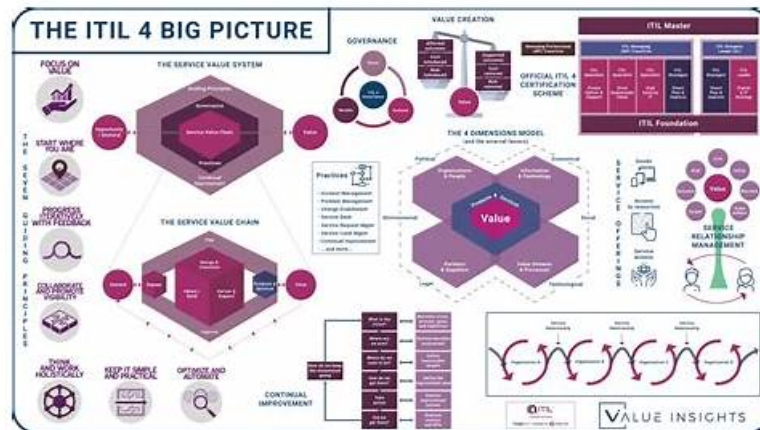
THE ITIL 4 BIG PICTURE

FOCUS ON VALUE

START WHERE YOU ARE

PROGRESS ITERATIVELY WITH FEEDBACK

COLLABORATE AND PROMOTE VISIBILITY

THINK AND WORK HOLISTICALLY

KEEP IT SIMPLE AND PRACTICAL

OPTIMIZE AND AUTOMATE

THE SEVEN GUIDING PRINCIPLES

THE SERVICE VALUE SYSTEM

Guiding Principles

Governance

Opportunity / Demand

Service Value Chain

Value

Practices

Continual Improvement

GOVERNANCE

VALUE CREATION

Value

OFFICIAL ITIL 4 CERTIFICATION SCHEME

ITIL Master

ITIL Foundation

THE SERVICE VALUE CHAIN

Plan

Engage

Design & Transition

Obtain / Build

Deliver & Support

Improve

Value

Demand

Practices

• Incident Management
• Problem Management
• Change Enablement
• Service Desk
• Service Request Mgmt
• Service Level Mgmt
• Continual Improvement
... and more

THE 4 DIMENSIONS MODEL (and the external factors)

Political

Economical

Organizations & People

Information & Technology

Products & Services

Value

Partners & Suppliers

Value Streams & Processes

Environmental

Social

Legal

Technological

SERVICE OFFERINGS

Goods

Service actions

Value

SERVICE RELATIONSHIP MANAGEMENT

CONTINUAL IMPROVEMENT

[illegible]

VALUE INSIGHTS